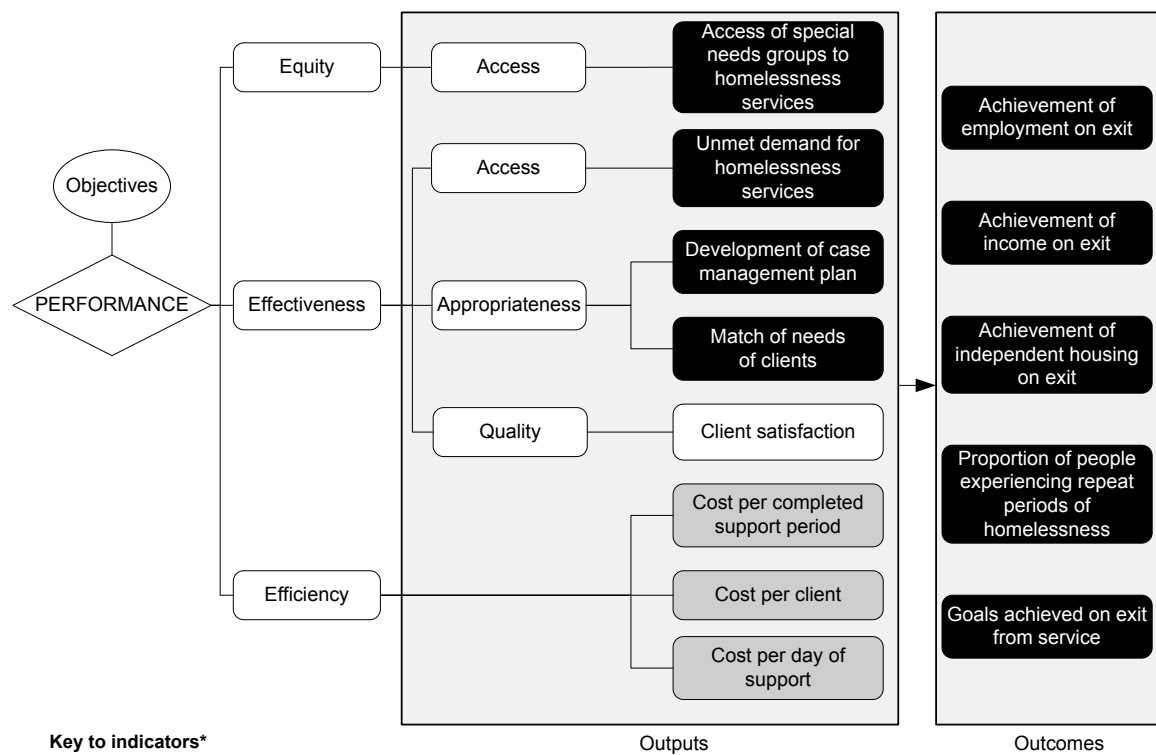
Objectives

PERFORMANCE

Equity

Effectiveness

Efficiency

Access

Access of special needs groups to homelessness services

Access

Unmet demand for homelessness services

Appropriateness

Development of case management plan

Match of needs of clients

Quality

Client satisfaction

Cost per completed support period

Cost per client

Cost per day of support

Achievement of employment on exit

Achievement of income on exit

Achievement of independent housing on exit

Proportion of people experiencing repeat periods of homelessness

Goals achieved on exit from service

Key to indicators*

Outputs

Outcomes